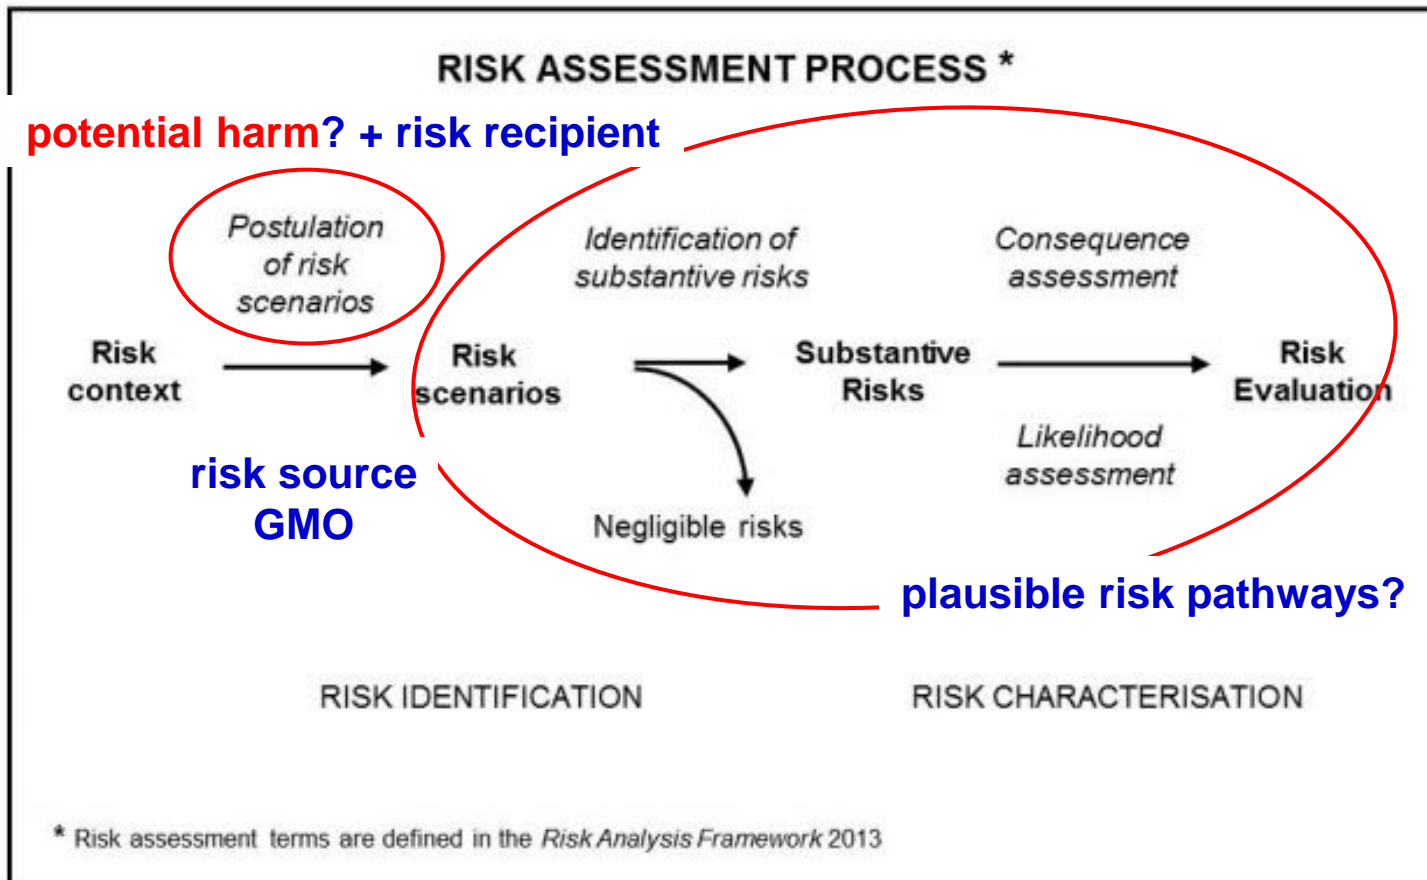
RISK ASSESSMENT PROCESS *

potential harm? + risk recipient

Postulation of risk scenarios

Identification of substantive risks

Consequence assessment

Risk context

Risk scenarios

Substantive Risks

Risk Evaluation

Likelihood assessment

risk source GMO

Negligible risks

plausible risk pathways?

RISK IDENTIFICATION

RISK CHARACTERISATION

* Risk assessment terms are defined in the Risk Analysis Framework 2013